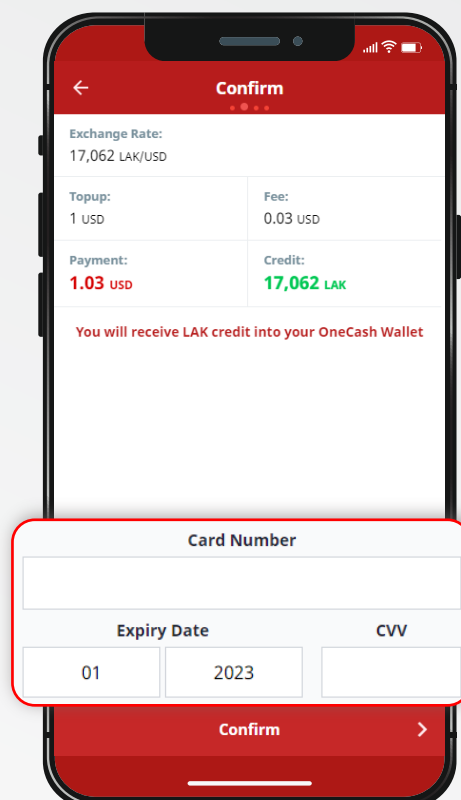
Confirm

Exchange Rate:
17,062 LAK/USD

| Topup: | Fee: |
|---|---|
| 1 USD | 0.03 USD |
| Payment: | Credit: |
| 1.03 USD | 17,062 LAK |

You will receive LAK credit into your OneCash Wallet

Card Number

Expiry Date

CVV

01

2023

Confirm